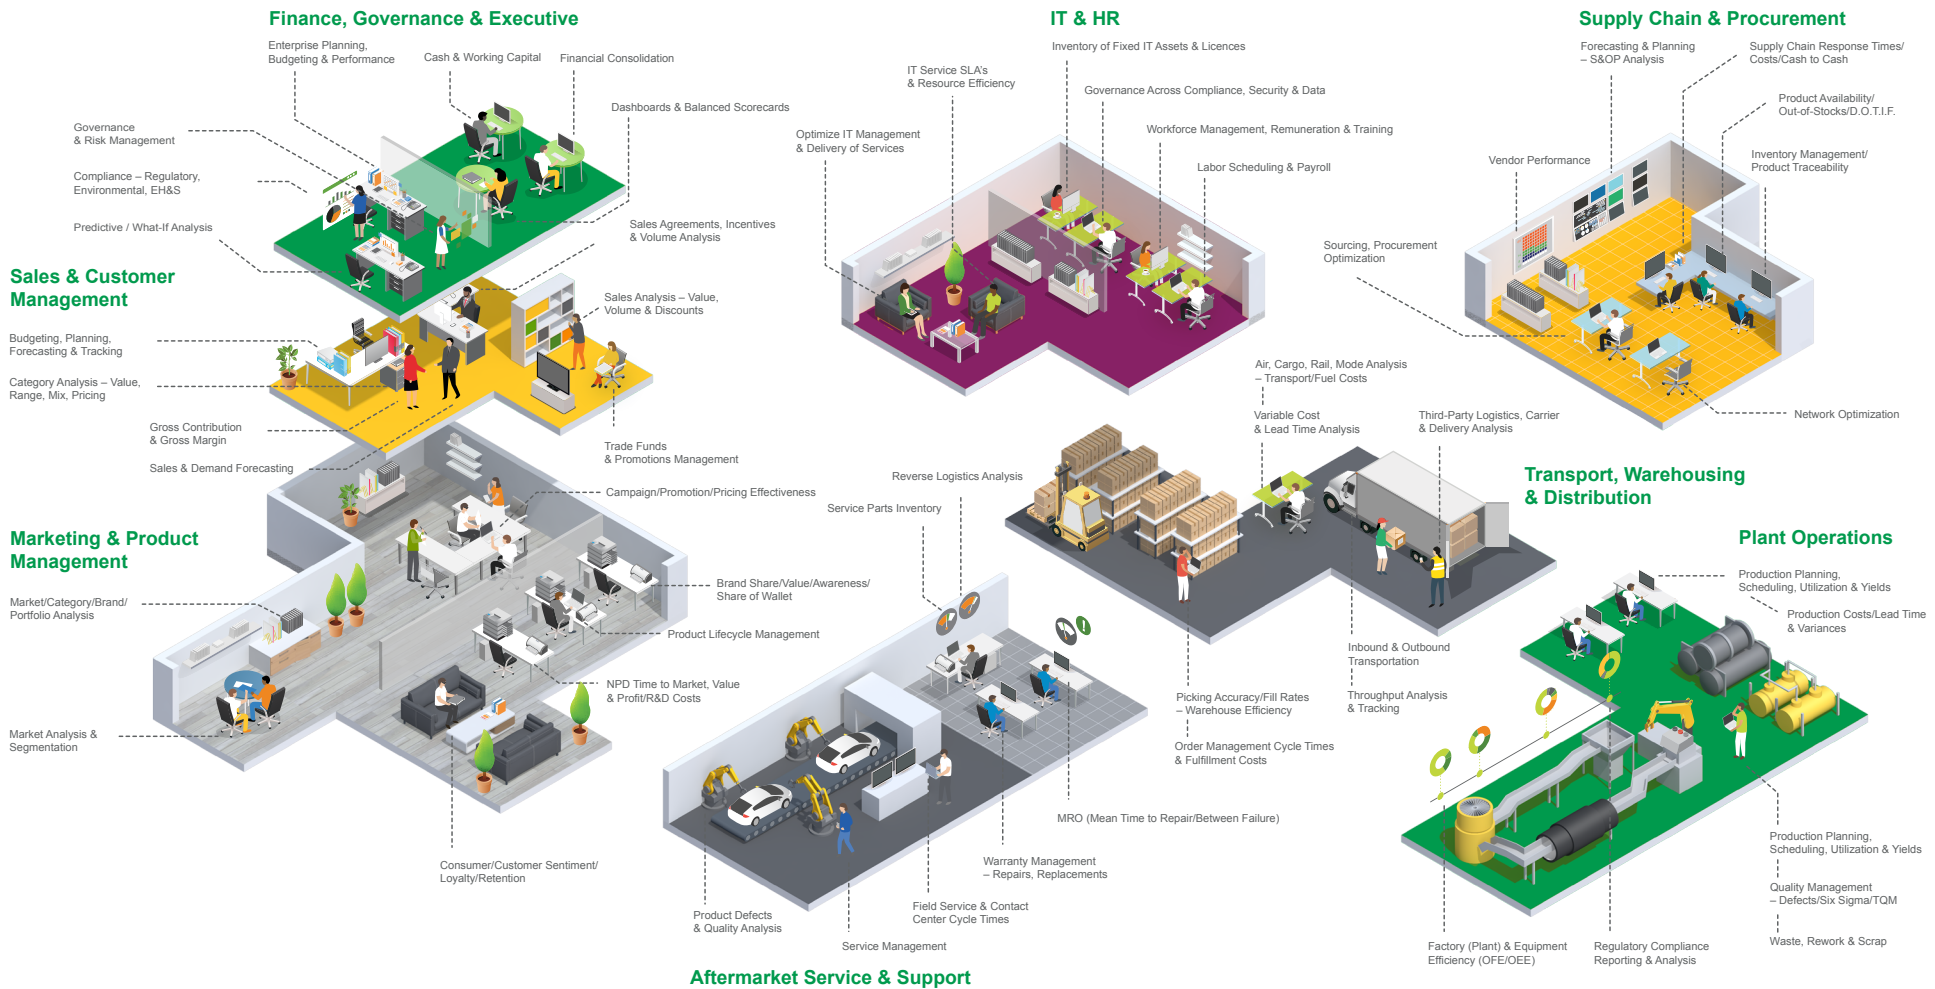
Finance, Governance & Executive

Enterprise Planning, Budgeting & Performance

Cash & Working Capital

Financial Consolidation

Dashboards & Balanced Scorecards

Governance & Risk Management

Compliance – Regulatory, Environmental, EH&S

Predictive / What-If Analysis

Sales Agreements, Incentives & Volume Analysis

Sales & Customer Management

Sales Analysis – Value, Volume & Discounts

Budgeting, Planning, Forecasting & Tracking

Category Analysis – Value, Range, Mix, Pricing

Gross Contribution & Gross Margin

Sales & Demand Forecasting

Trade Funds & Promotions Management

Campaign/Promotion/Pricing Effectiveness

Marketing & Product Management

Market/Category/Brand/ Portfolio Analysis

Brand Share/Value/Awareness/ Share of Wallet

Product Lifecycle Management

NPD Time to Market, Value & Profit/R&D Costs

Market Analysis & Segmentation

Consumer/Customer Sentiment/ Loyalty/Retention

IT & HR

Inventory of Fixed IT Assets & Licences

IT Service SLA's & Resource Efficiency

Governance Across Compliance, Security & Data

Optimize IT Management & Delivery of Services

Workforce Management, Remuneration & Training

Labor Scheduling & Payroll

Supply Chain & Procurement

Forecasting & Planning – S&OP Analysis

Supply Chain Response Times/ Costs/Cash to Cash

Product Availability/ Out-of-Stocks/D.O.T.I.F.

Vendor Performance

Inventory Management/ Product Traceability

Sourcing, Procurement Optimization

Network Optimization

Air, Cargo, Rail, Mode Analysis – Transport/Fuel Costs

Variable Cost & Lead Time Analysis

Third-Party Logistics, Carrier & Delivery Analysis

Reverse Logistics Analysis

Service Parts Inventory

Transport, Warehousing & Distribution

Plant Operations

Production Planning, Scheduling, Utilization & Yields

Production Costs/Lead Time & Variances

Inbound & Outbound Transportation

Picking Accuracy/Fill Rates – Warehouse Efficiency

Throughput Analysis & Tracking

Order Management Cycle Times & Fulfillment Costs

MRO (Mean Time to Repair/Between Failure)

Warranty Management – Repairs, Replacements

Field Service & Contact Center Cycle Times

Product Defects & Quality Analysis

Service Management

Aftermarket Service & Support

Production Planning, Scheduling, Utilization & Yields

Quality Management – Defects/Six Sigma/TQM

Waste, Rework & Scrap

Factory (Plant) & Equipment Efficiency (OFE/OEE)

Regulatory Compliance Reporting & Analysis